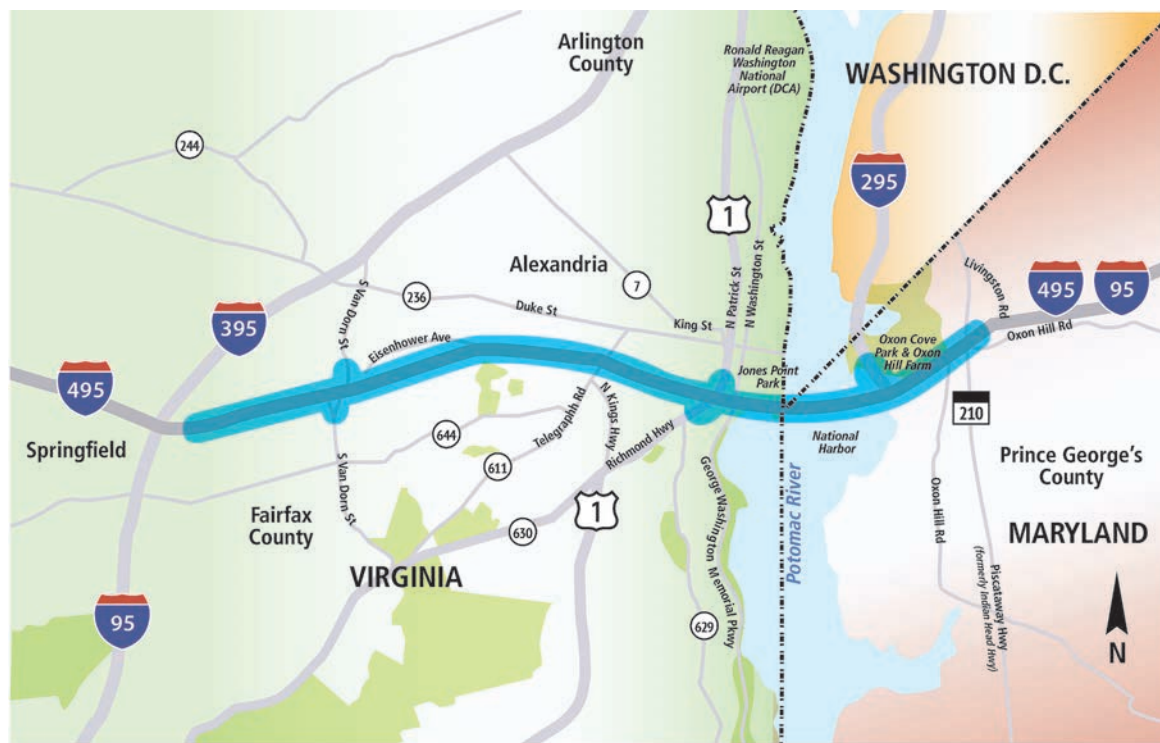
Arlington County

Ronald Reagan Washington National Airport (DCA)

WASHINGTON D.C.

244

295

1

N Patrick St

N Washington St

Alexandria

7

Livingston Rd

495

95

236

Duke St

King St

Oxon Hill Rd

S Van Dorn St

Eisenhower Ave

395

Oxon Cove Park & Oxon Hill Farm

Jones Point Park

495

210

Telegraph Rd

N Kings Hwy

Richmond Hwy

National Harbor

Springfield

644

611

Prince George's County

Fairfax County

S Van Dorn St

630

1

George Washington Memorial Pkwy

Potomac River

Oxon Hill Rd

MARYLAND

VIRGINIA

Piscataway Hwy (formerly Indian Head Hwy)

95

629

N